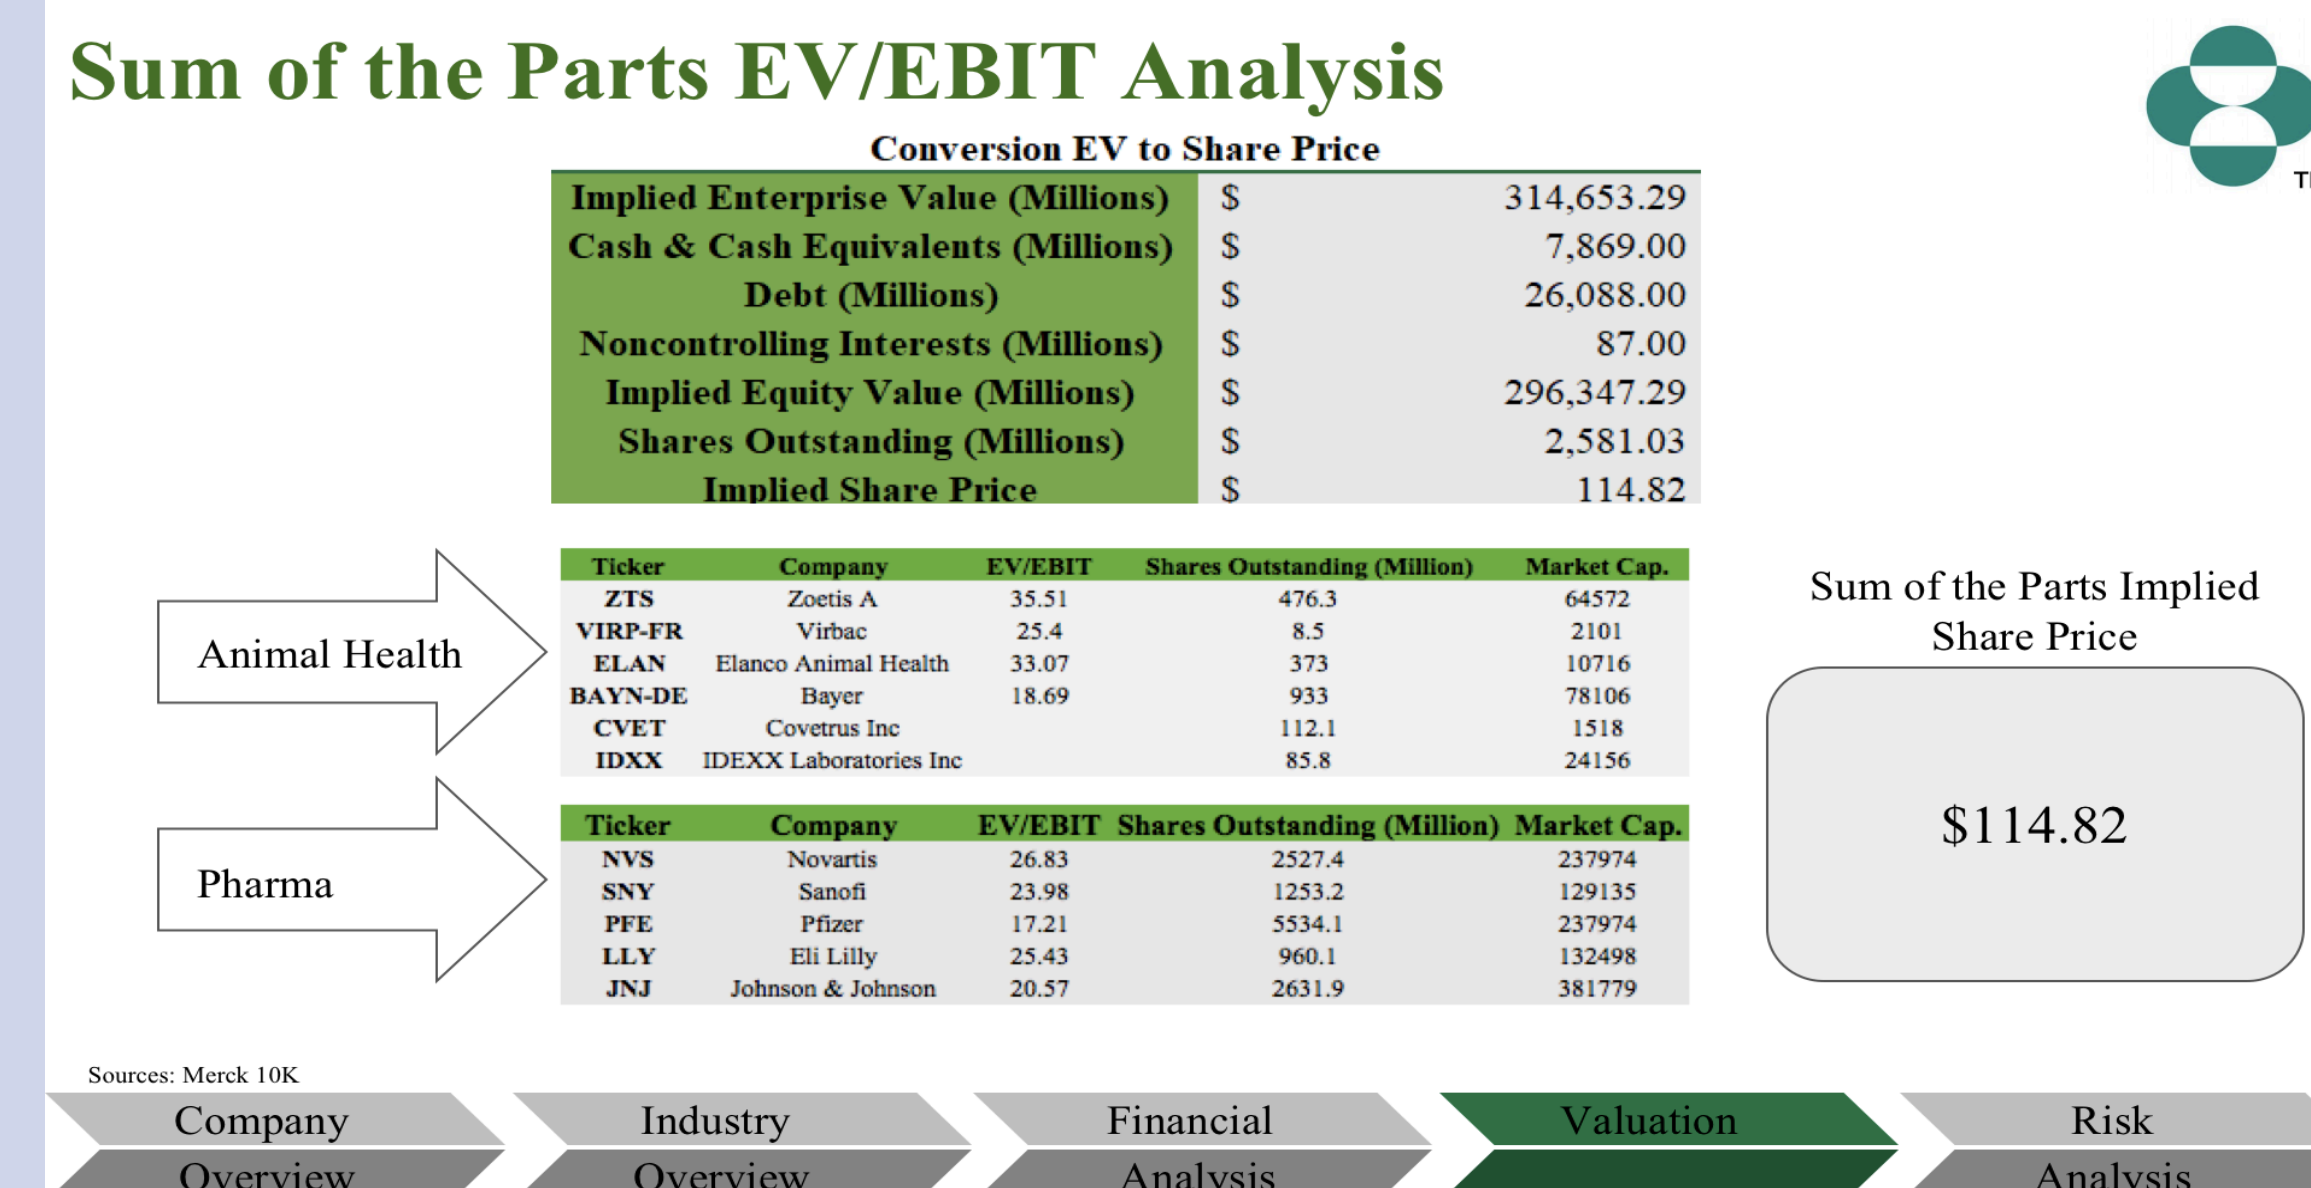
Sum of the Parts EV/EBIT Analysis

Conversion EV to Share Price

| | | |
|---|---|---|
| Implied Enterprise Value (Millions) | \$ | 314,653.29 |
| Cash & Cash Equivalents (Millions) | \$ | 7,869.00 |
| Debt (Millions) | \$ | 26,088.00 |
| Noncontrolling Interests (Millions) | \$ | 87.00 |
| Implied Equity Value (Millions) | \$ | 296,347.29 |
| Shares Outstanding (Millions) | \$ | 2,581.03 |
| Implied Share Price | \$ | 114.82 |

Animal Health

| Ticker | Company | EV/EBIT | Shares Outstanding (Million) | Market Cap. |
|---|---|---|---|---|
| ZTS | Zoetis A | 35.51 | 476.3 | 64572 |
| VIRP-FR | Virbac | 25.4 | 8.5 | 2101 |
| ELAN | Elanco Animal Health | 33.07 | 373 | 10716 |
| BAYN-DE | Bayer | 18.69 | 933 | 78106 |
| CVET | Covetrus Inc | | 112.1 | 1518 |
| IDXX | IDEXX Laboratories Inc | | 85.8 | 24156 |

Pharma

| Ticker | Company | EV/EBIT | Shares Outstanding (Million) | Market Cap. |
|---|---|---|---|---|
| NVS | Novartis | 26.83 | 2527.4 | 237974 |
| SNY | Sanofi | 23.98 | 1253.2 | 129135 |
| PFE | Pfizer | 17.21 | 5534.1 | 237974 |
| LLY | Eli Lilly | 25.43 | 960.1 | 132498 |
| JNJ | Johnson & Johnson | 20.57 | 2631.9 | 381779 |

Sum of the Parts Implied Share Price

$114.82

Sources: Merck 10K

Company Overview | Industry Overview | Financial Analysis | Valuation | Risk Analysis